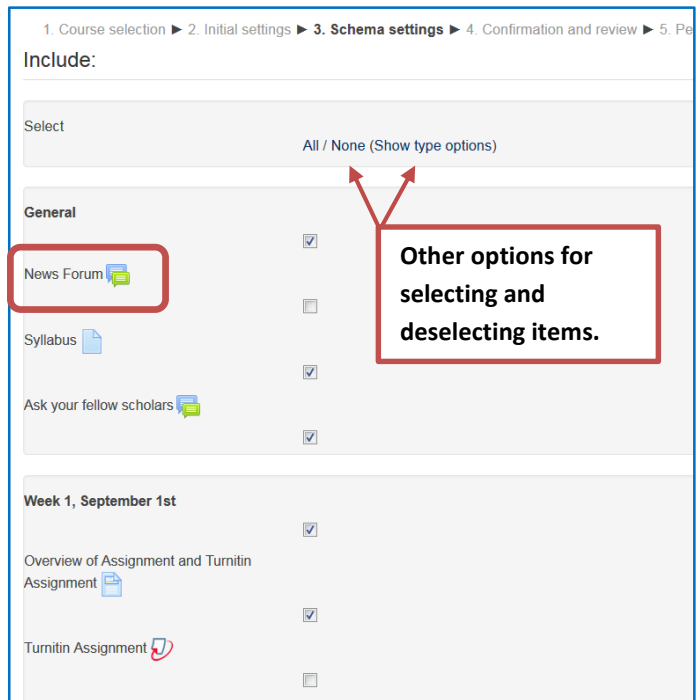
1. Course selection ► 2. Initial settings ► 3. Schema settings ► 4. Confirmation and review ► 5. Pe

Include:

Select

All / None (Show type options)

General

News Forum

Syllabus

Ask your fellow scholars

Other options for selecting and deselecting items.

Week 1, September 1st

Overview of Assignment and Turnitin Assignment

Turnitin Assignment